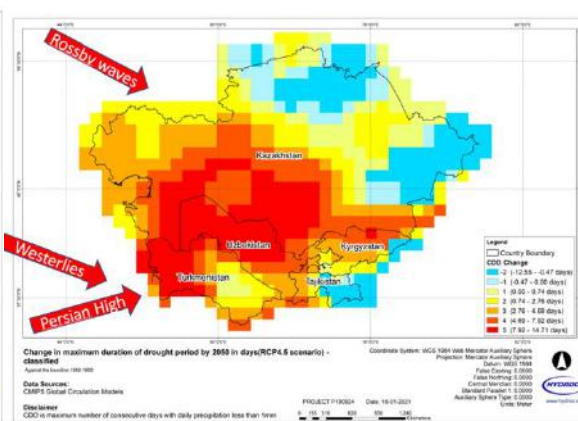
Rossby waves

Westerlies

Persian High

Kazakhstan

Uzbekistan

Turkmenistan

Kyrgyzstan

Tajikistan

Legend
Country Boundary
CDD Change
-2 (-12.55 - -0.47 days)
-1 (-0.47 - 0.00 days)
1 (0.00 - 0.74 days)
2 (0.74 - 2.76 days)
3 (2.76 - 4.88 days)
4 (4.89 - 7.92 days)
5 (7.92 - 14.71 days)

Change in maximum duration of drought period by 2050 in days(RCP4.5 scenario) - classified
Against the baseline 1980-1999

Data Sources:
CMIP5 Global Circulation Models

Disclaimer
CDD is maximum number of consecutive days with daily precipitation less than 1mm

Coordinate System: WGS 1984 Web Mercator Auxiliary Sphere
Projection: Mercator Auxiliary Sphere
Datum: WGS 1984
False Easting: 0.0000
False Northing: 0.0000
Central Meridian: 0.0000
Standard Parallel 1: 0.0000
Auxiliary Sphere Type: 0.0000
Units: Meter

PROJECT P180924 Date: 18-01-2021

0 155 310 620 930 1,240 Kilometers

HYDROC